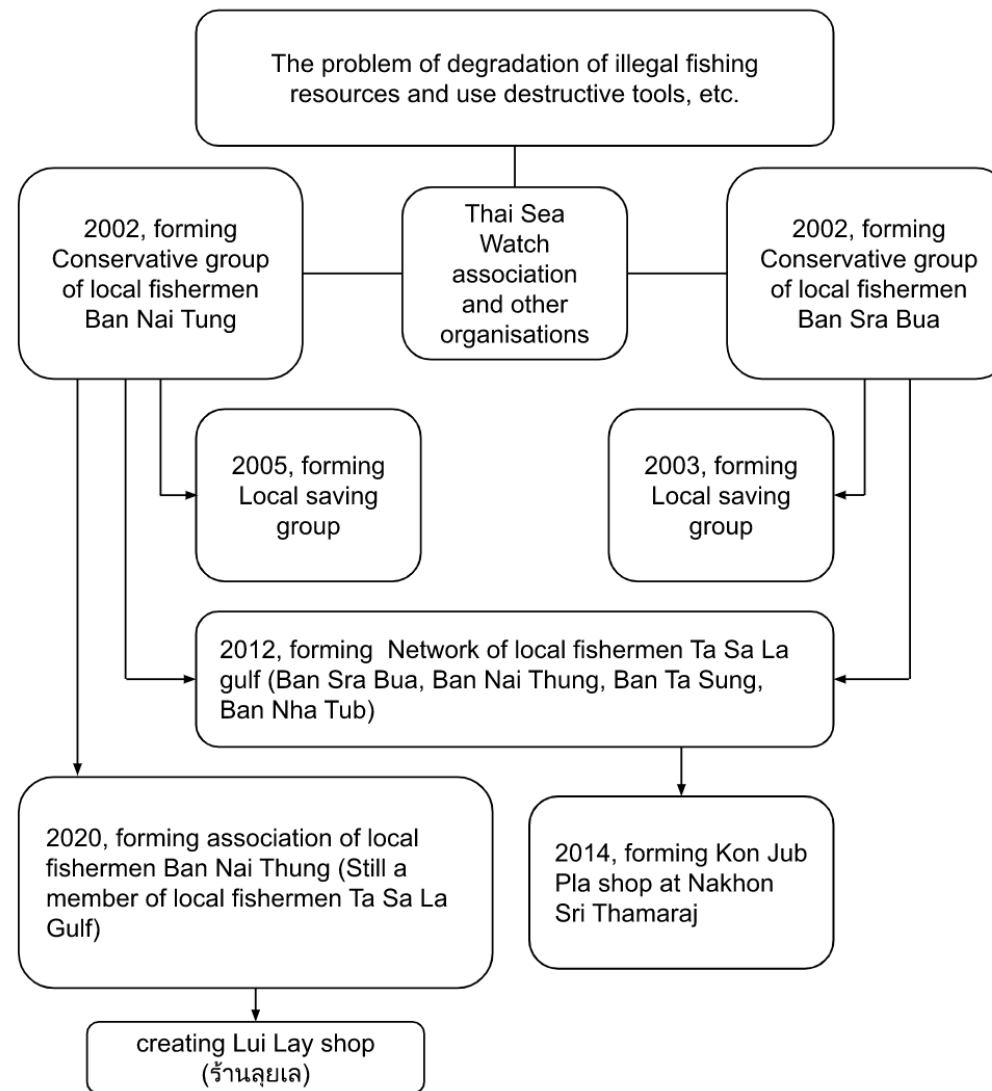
The problem of degradation of illegal fishing resources and use destructive tools, etc.

2002, forming Conservative group of local fishermen Ban Nai Tung

Thai Sea Watch association and other organisations

2002, forming Conservative group of local fishermen Ban Sra Bua

2005, forming Local saving group

2003, forming Local saving group

2012, forming Network of local fishermen Ta Sa La gulf (Ban Sra Bua, Ban Nai Thung, Ban Ta Sung, Ban Nha Tub)

2020, forming association of local fishermen Ban Nai Thung (Still a member of local fishermen Ta Sa La Gulf)

2014, forming Kon Jub Pla shop at Nakhon Sri Thamaraj

creating Lui Lay shop (ร้านลุยเล)